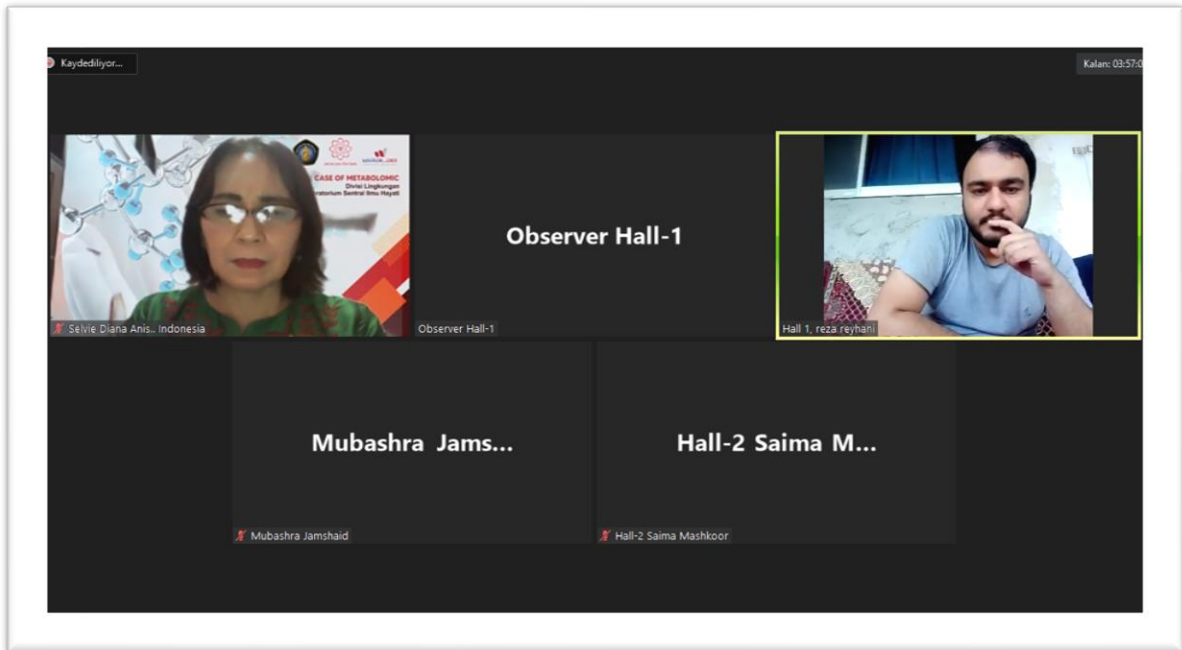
Kaydediliyor...

Kalan: 03:57:0

CASE OF METABOLOMIC
Divisi Lingkungan
ratorium Sentral Ilmu Hayati

Selvie Diana Anis.. Indonesia

Observer Hall-1

Observer Hall-1

Hall 1, reza reyhani

Mubashra Jams...

Mubashra Jamshaid

Hall-2 Saima M...

Hall-2 Saima Mashkoor